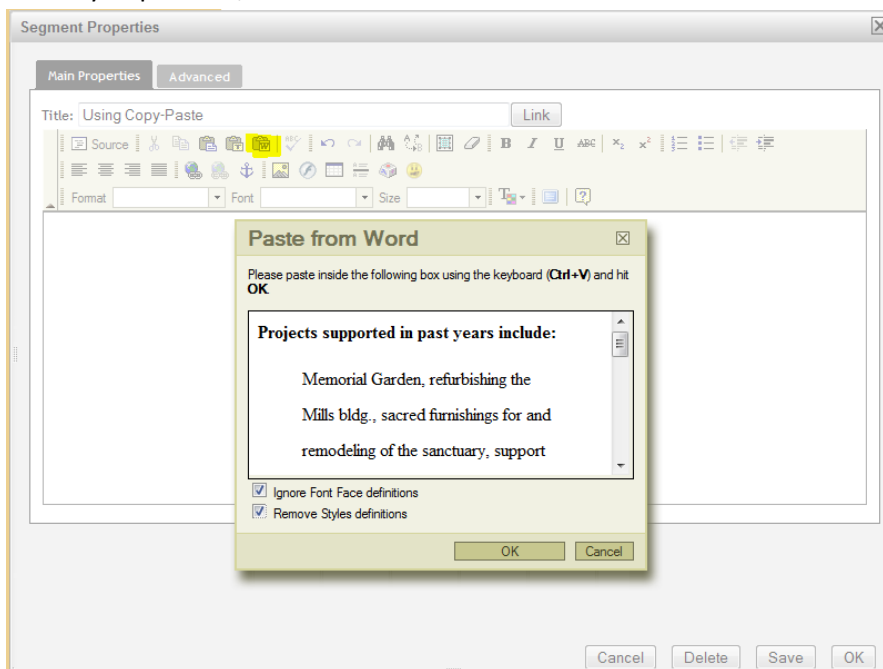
Segment Properties

Main Properties | Advanced

Title: Using Copy-Paste

Link

Source

B I U ABC $x_2$ $x^2$

Format | Font | Size

Paste from Word

Please paste inside the following box using the keyboard (Ctrl+V) and hit OK.

Projects supported in past years include:

Memorial Garden, refurbishing the Mills bldg., sacred furnishings for and remodeling of the sanctuary, support

Ignore Font Face definitions

Remove Styles definitions

OK | Cancel

Cancel | Delete | Save | OK